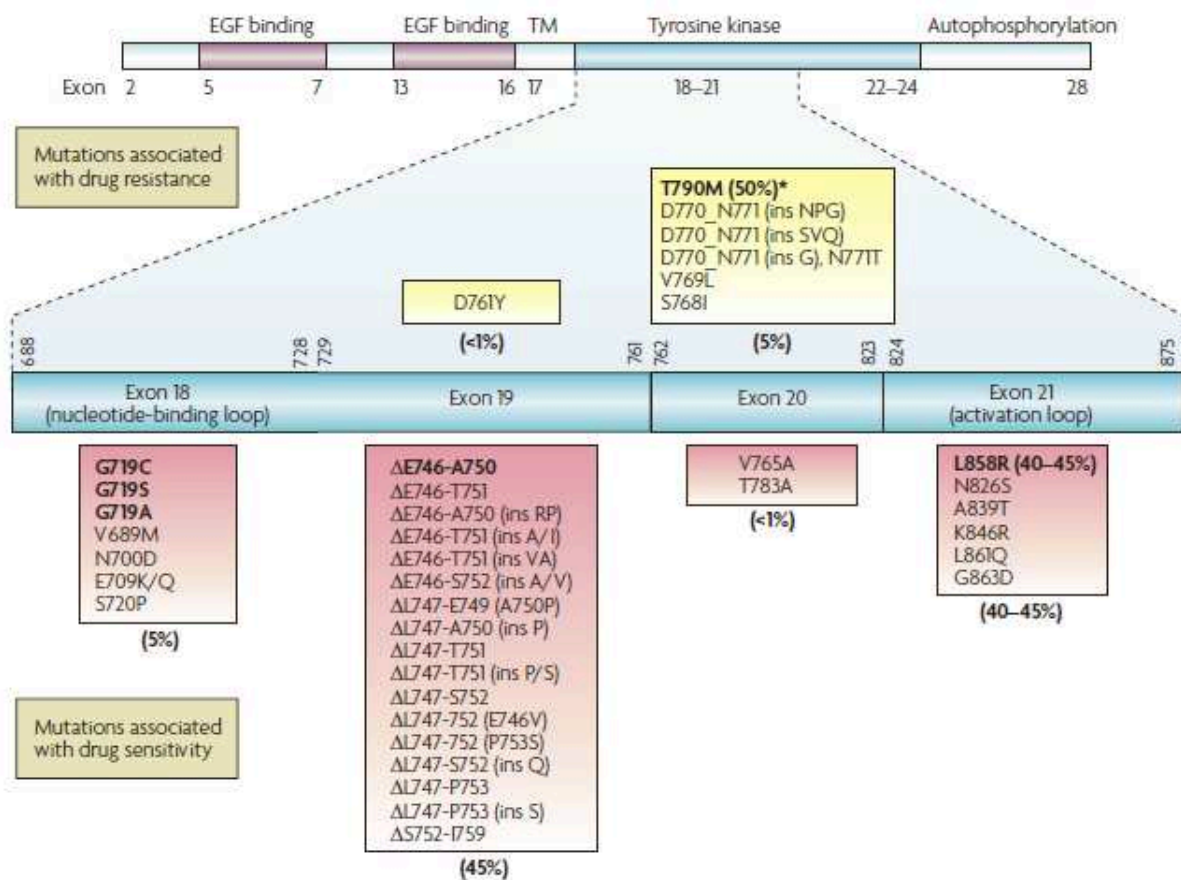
EGF binding
EGF binding
TM
Tyrosine kinase
Autophosphorylation
Exon 2 5 7 13 16 17 18–21 22–24 28

Mutations associated with drug resistance

T790M (50%)*
D770_N771 (ins NPG)
D770_N771 (ins SVQ)
D770_N771 (ins G), N771T
V769L
S768I
(5%)

D761Y
(<1%)

688 728 729 761 762 823 824 875

Exon 18 (nucleotide-binding loop)
Exon 19
Exon 20
Exon 21 (activation loop)

G719C
G719S
G719A
V689M
N700D
E709K/Q
S720P
(5%)

ΔE746-A750
ΔE746-T751
ΔE746-A750 (ins RP)
ΔE746-T751 (ins A/I)
ΔE746-T751 (ins VA)
ΔE746-S752 (ins A/V)
ΔL747-E749 (A750P)
ΔL747-A750 (ins P)
ΔL747-T751
ΔL747-T751 (ins P/S)
ΔL747-S752
ΔL747-752 (E746V)
ΔL747-752 (P753S)
ΔL747-S752 (ins Q)
ΔL747-P753
ΔL747-P753 (ins S)
ΔS752-I759
(45%)

V765A
T783A
(<1%)

L858R (40–45%)
N826S
A839T
K846R
L861Q
G863D
(40–45%)

Mutations associated with drug sensitivity